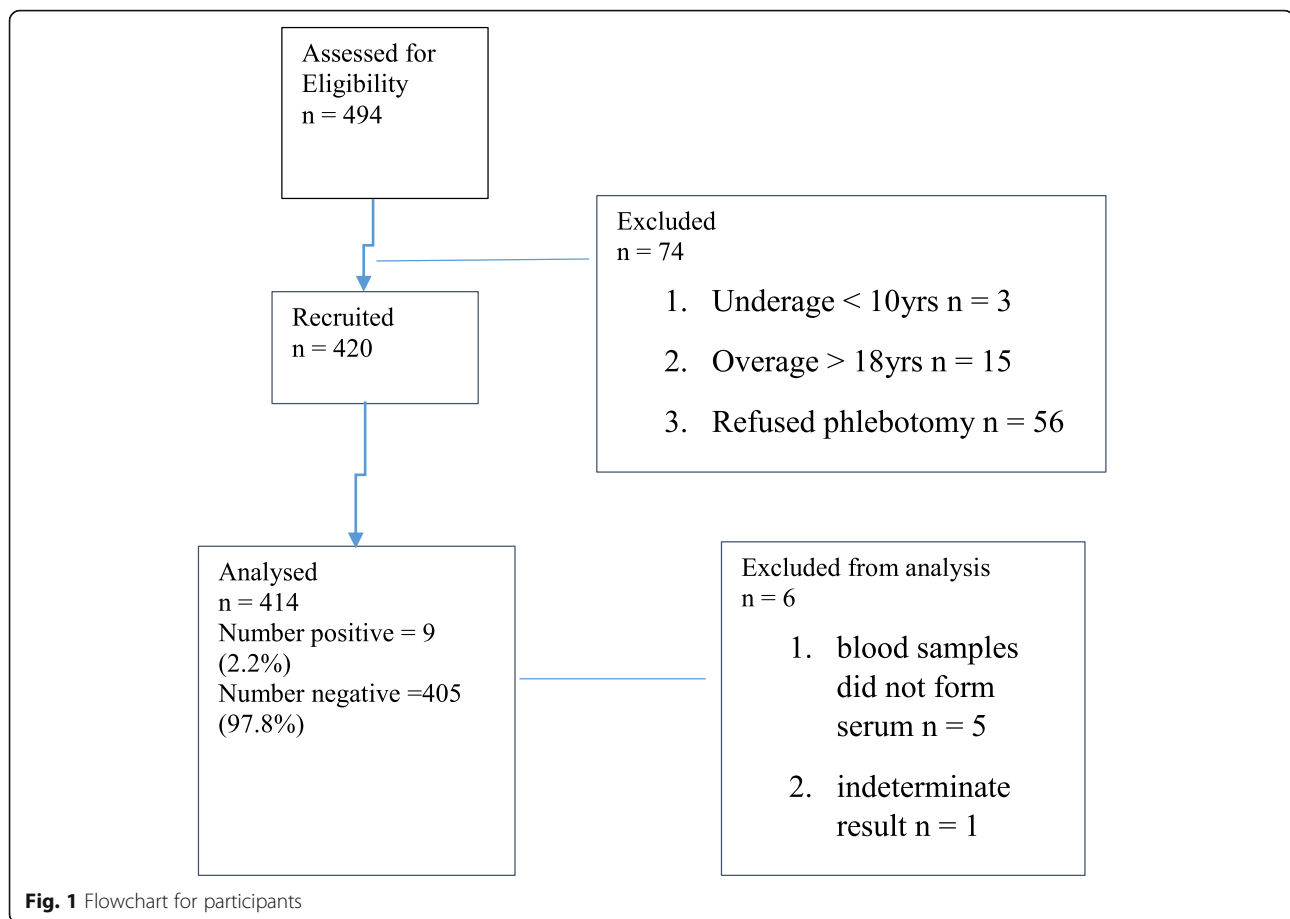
Assessed for Eligibility
n = 494

Excluded
n = 74

1. Underage < 10yrs n = 3
2. Overage > 18yrs n = 15
3. Refused phlebotomy n = 56

Recruited
n = 420

Analysed
n = 414
Number positive = 9 (2.2%)
Number negative =405 (97.8%)

Excluded from analysis
n = 6

1. blood samples did not form serum n = 5
2. indeterminate result n = 1

**Fig. 1** Flowchart for participants